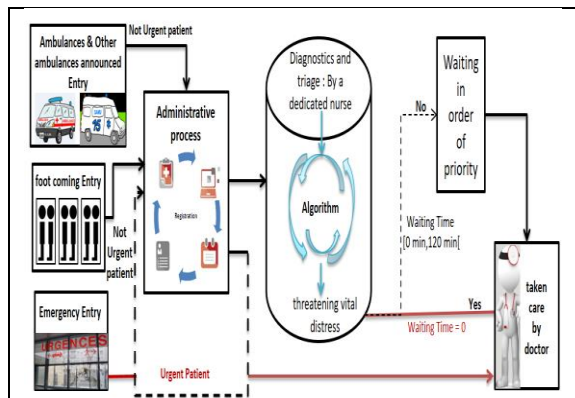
Ambulances & Other ambulances announced Entry

Not Urgent patient

Administrative process

Registration

foot coming Entry

Not Urgent patient

Emergency Entry

URGENCES

Urgent Patient

Diagnostics and triage : By a dedicated nurse

Algorithm

threatening vital distress

No

Waiting in order of priority

Waiting Time [0 min,120 min[

Yes

Waiting Time = 0

taken care by doctor